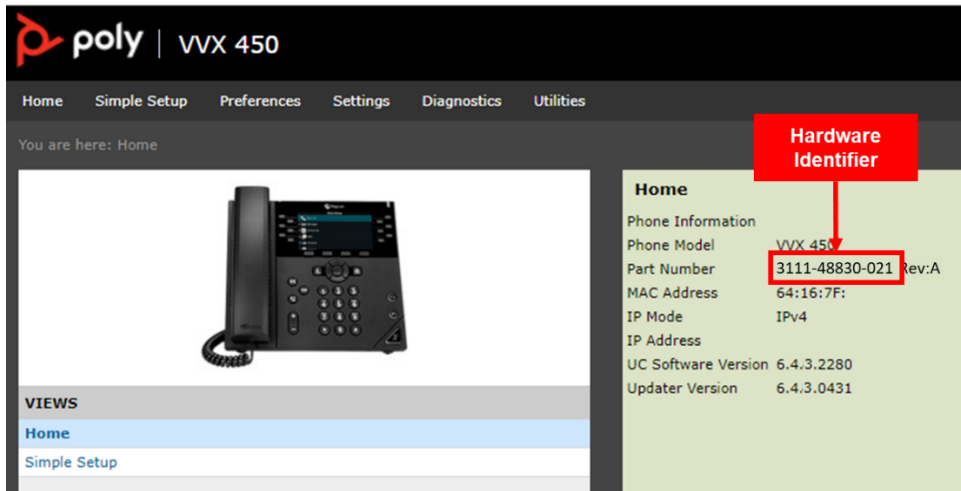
poly | VVX 450

Home Simple Setup Preferences Settings Diagnostics Utilities

You are here: Home

Hardware Identifier

Home

Phone Information

Phone Model VVX 450

Part Number 3111-48830-021 Rev:A

MAC Address 64:16:7F:

IP Mode IPv4

IP Address

UC Software Version 6.4.3.2280

Updater Version 6.4.3.0431

VIEWS

Home

Simple Setup